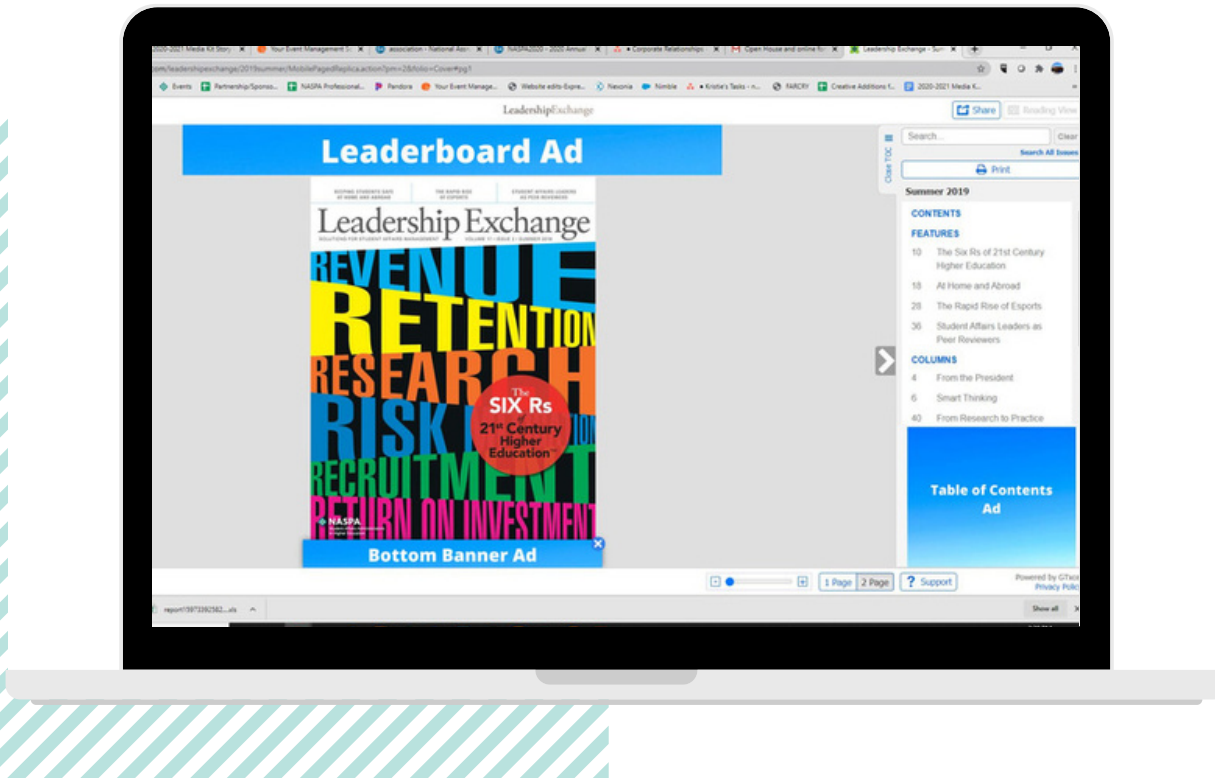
2020-2021 Media Kit Story ×
Your Event Management S ×
association - National Asso ×
NASPA2020 - 2020 Annual ×
• Corporate Relationships ×
Open House and online fu ×
Leadership Exchange - Sum ×
+

com/leadershipexchange/2019summer/MobilePagedReplica.action?pm=2&folio=Cover#pg1

Events
Partnership/Sponso...
NASPA Professional...
Pandora
Your Event Manage...
Website edits-Expre...
Nexonia
Nimble
• Kristie's Tasks - n...
FARCRY
Creative Additions f...
2020-2021 Media K...

LeadershipExchange

Share
Reading View

Leaderboard Ad

KEEPING STUDENTS SAFE AT HOME AND ABROAD
THE RAPID RISE OF ESPORTS
STUDENT AFFAIRS LEADERS AS PEER REVIEWERS

Leadership Exchange
SOLUTIONS FOR STUDENT AFFAIRS MANAGEMENT
VOLUME 17 | ISSUE 2 | SUMMER 2019

REVENUE
RETENTION
RESEARCH
RISK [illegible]
RECRUITMENT
RETURN ON INVESTMENT

The SIX Rs of 21st Century Higher Education

NASPA

Bottom Banner Ad

Close TOC

Search...
Clear
Search All Issues
Print
Summer 2019
CONTENTS
FEATURES
10 The Six Rs of 21st Century Higher Education
18 At Home and Abroad
28 The Rapid Rise of Esports
36 Student Affairs Leaders as Peer Reviewers
COLUMNS
4 From the President
6 Smart Thinking
40 From Research to Practice

Table of Contents Ad

1 Page
2 Page
? Support
Powered by GTxcel
Privacy Policy

report15973392582....xls
Show all